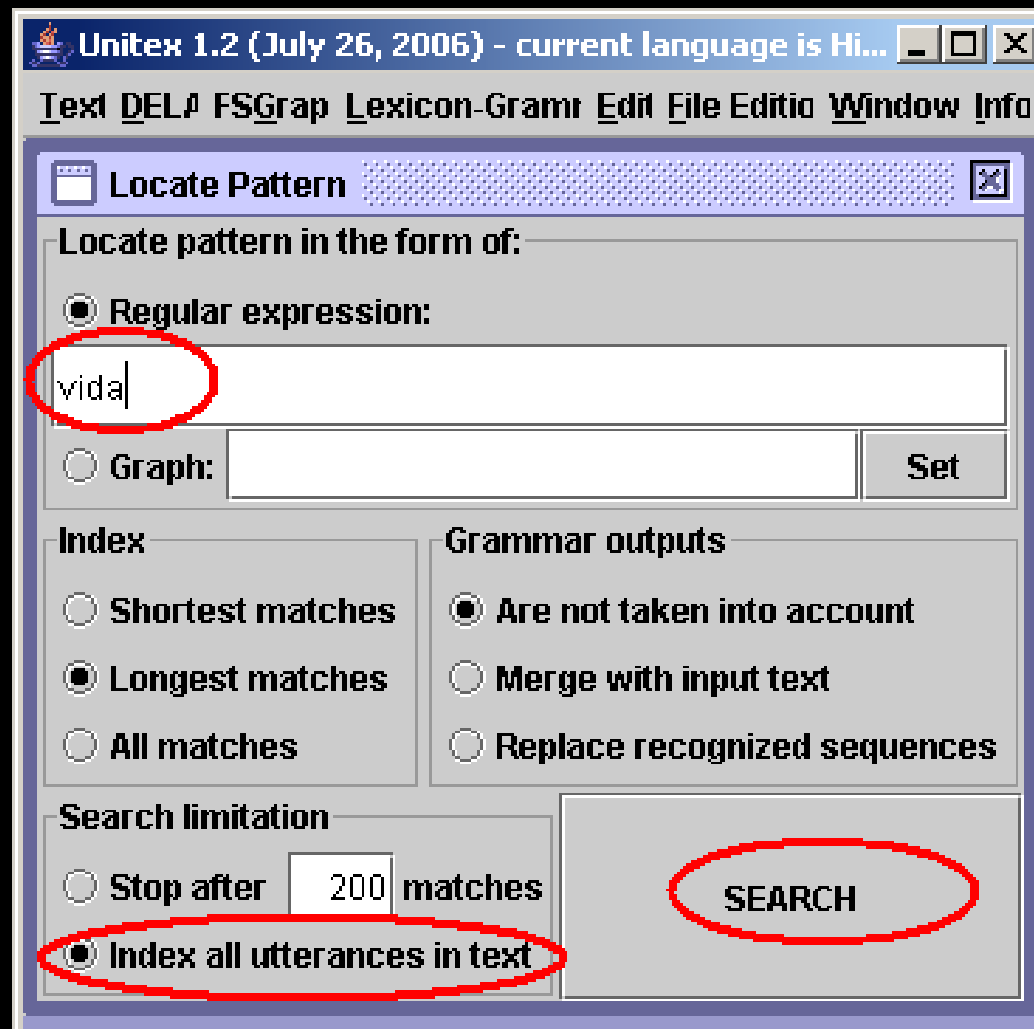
Unitex 1.2 (July 26, 2006) - current language is Hi...

Text DELA FSGrap Lexicon-Gramr Edit File Editio Window Info

Locate Pattern

Locate pattern in the form of:

Regular expression:

vida

Graph:

Set

Index

Shortest matches

Longest matches

All matches

Grammar outputs

Are not taken into account

Merge with input text

Replace recognized sequences

Search limitation

Stop after 200 matches

Index all utterances in text

SEARCH